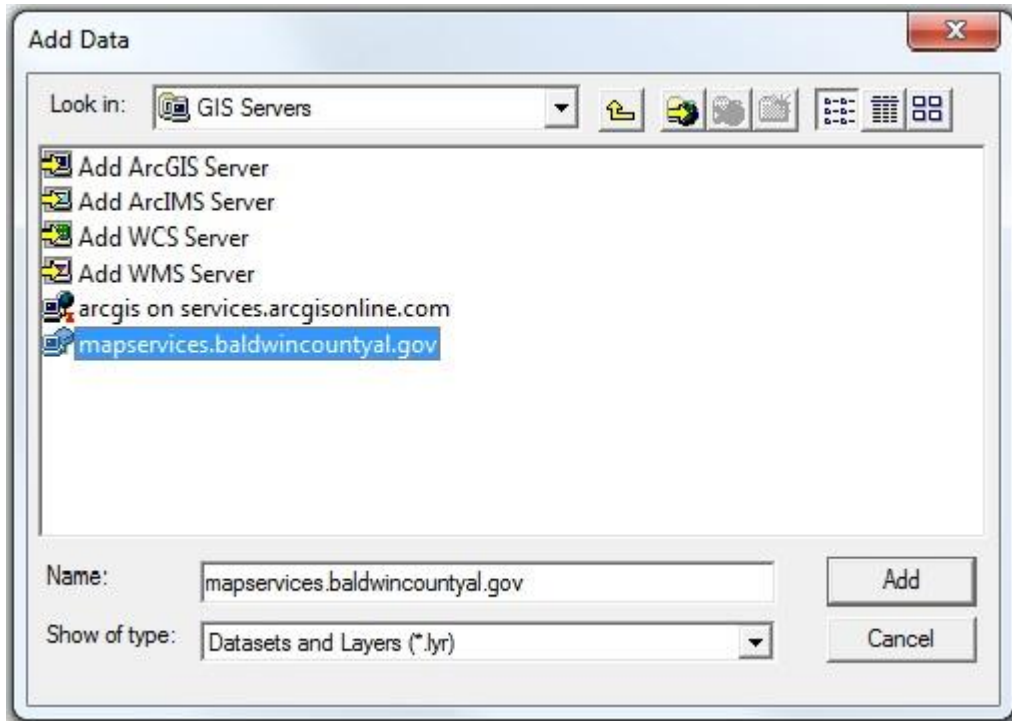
Add Data

Look in: GIS Servers

Add ArcGIS Server
Add ArcIMS Server
Add WCS Server
Add WMS Server
arcgis on services.arcgisonline.com
mapservices.baldwincountyal.gov

Name: mapservices.baldwincountyal.gov
Add
Show of type: Datasets and Layers (*.lyr)
Cancel